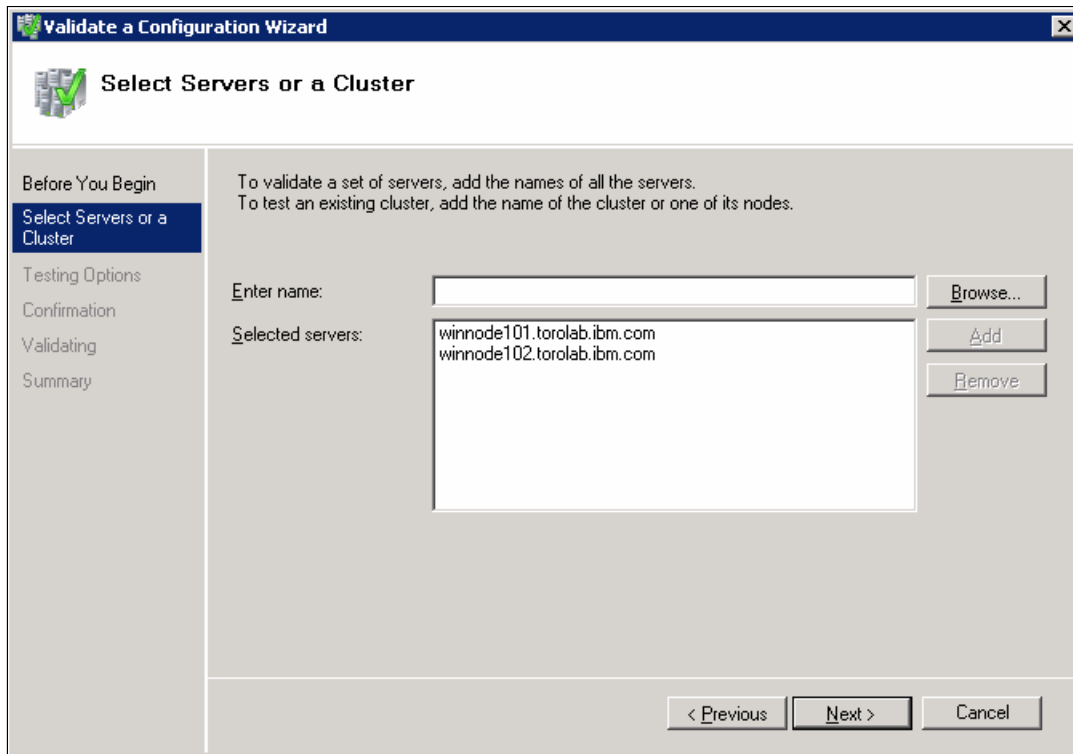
Validate a Configuration Wizard

Select Servers or a Cluster

Before You Begin
Select Servers or a Cluster
Testing Options
Confirmation
Validating
Summary

To validate a set of servers, add the names of all the servers.
To test an existing cluster, add the name of the cluster or one of its nodes.

Enter name:
Browse...
Selected servers:
winnode101.torolab.ibm.com
winnode102.torolab.ibm.com
Add
Remove

< Previous
Next >
Cancel